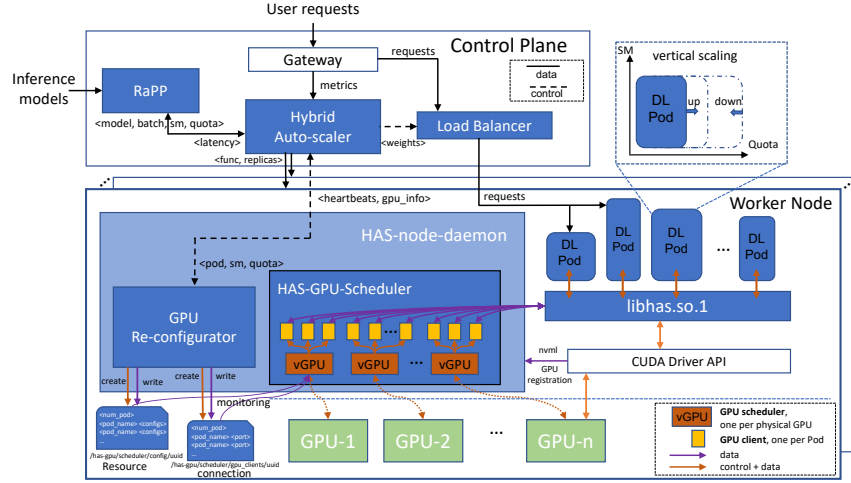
User requests

Control Plane

Inference models

RaPP

Gateway

requests

metrics

data

control

<model, batch, sm, quota>

<latency>

Hybrid Auto-scaler

<weights>

Load Balancer

<func, replicas>

SM

vertical scaling

DL Pod

up

down

Quota

<heartbeats, gpu_info>

requests

Worker Node

HAS-node-daemon

DL Pod

DL Pod

DL Pod

...

DL Pod

<pod, sm, quota>

HAS-GPU-Scheduler

GPU Re-configurator

libhas.so.1

...

vGPU

vGPU

...

vGPU

nvml

CUDA Driver API

create

write

create

write

GPU registration

monitoring

<num_pod>
<pod_name> <configs>
<pod_name> <configs>
...

/has-gpu/scheduler/config/uuid

Resource

<num_pod>
<pod_name> <port>
<pod_name> <port>
...

/has-gpu/scheduler/gpu_clients/uuid

connection

GPU-1

GPU-2

...

GPU-n

vGPU

GPU scheduler, one per physical GPU

GPU client, one per Pod

data

control + data